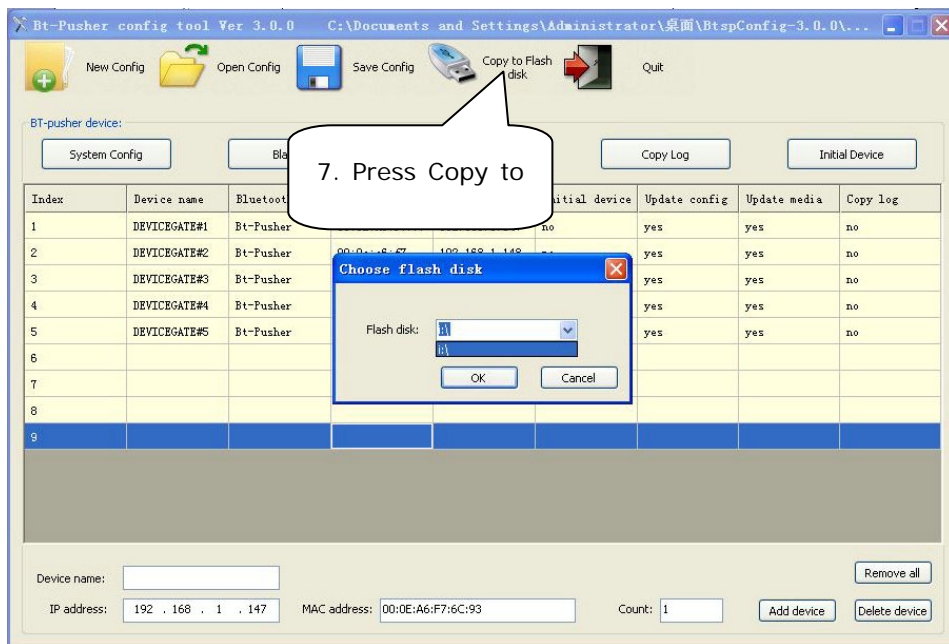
Bt-Pusher config tool Ver 3.0.0 C:\Documents and Settings\Administrator\桌面\BtspConfig-3.0.0\...

New Config Open Config Save Config Copy to Flash disk Quit

BT-pusher device:

System Config Bla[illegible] Copy Log Initial Device

7. Press Copy to

| Index | Device name | Bluetoot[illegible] | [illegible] | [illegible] | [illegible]nitial device | Update config | Update media | Copy log |
|---|---|---|---|---|---|---|---|---|
| 1 | DEVICEGATE#1 | Bt-Pusher | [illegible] | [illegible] | no | yes | yes | no |
| 2 | DEVICEGATE#2 | Bt-Pusher | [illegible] | 192.168.1.148 | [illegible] | yes | yes | no |
| 3 | DEVICEGATE#3 | Bt-Pusher | | | | yes | yes | no |
| 4 | DEVICEGATE#4 | Bt-Pusher | | | | yes | yes | no |
| 5 | DEVICEGATE#5 | Bt-Pusher | | | | yes | yes | no |
| 6 | | | | | | | | |
| 7 | | | | | | | | |
| 8 | | | | | | | | |
| 9 | | | | | | | | |

Choose flash disk

Flash disk: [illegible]
i:\

OK Cancel

Device name:
IP address: 192 . 168 . 1 . 147 MAC address: 00:0E:A6:F7:6C:93 Count: 1 Add device

Remove all
Delete device